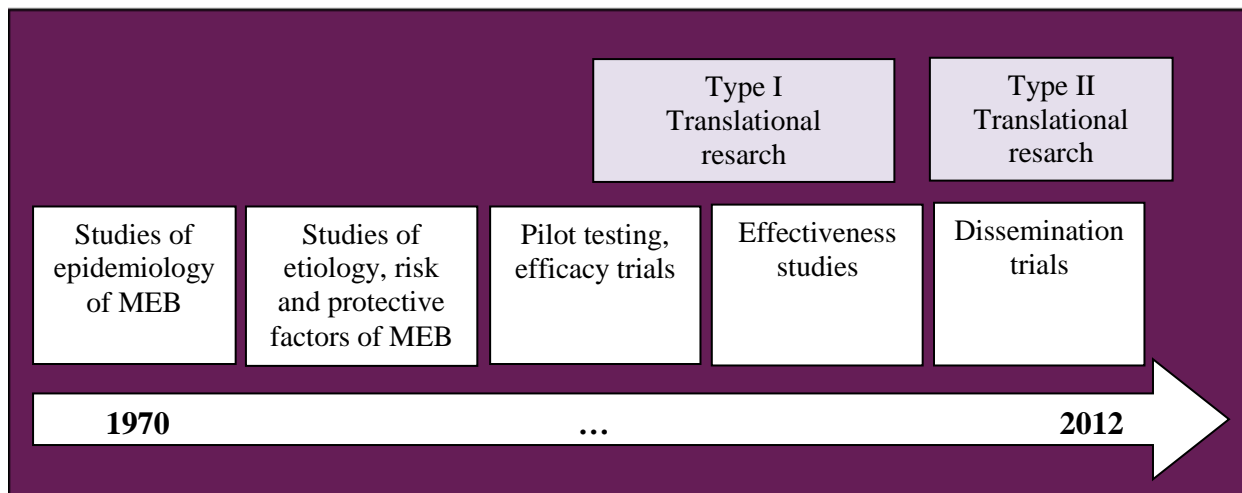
Type I Translational resarch

Type II Translational resarch

Studies of epidemiology of MEB

Studies of etiology, risk and protective factors of MEB

Pilot testing, efficacy trials

Effectiveness studies

Dissemination trials

1970

…

2012